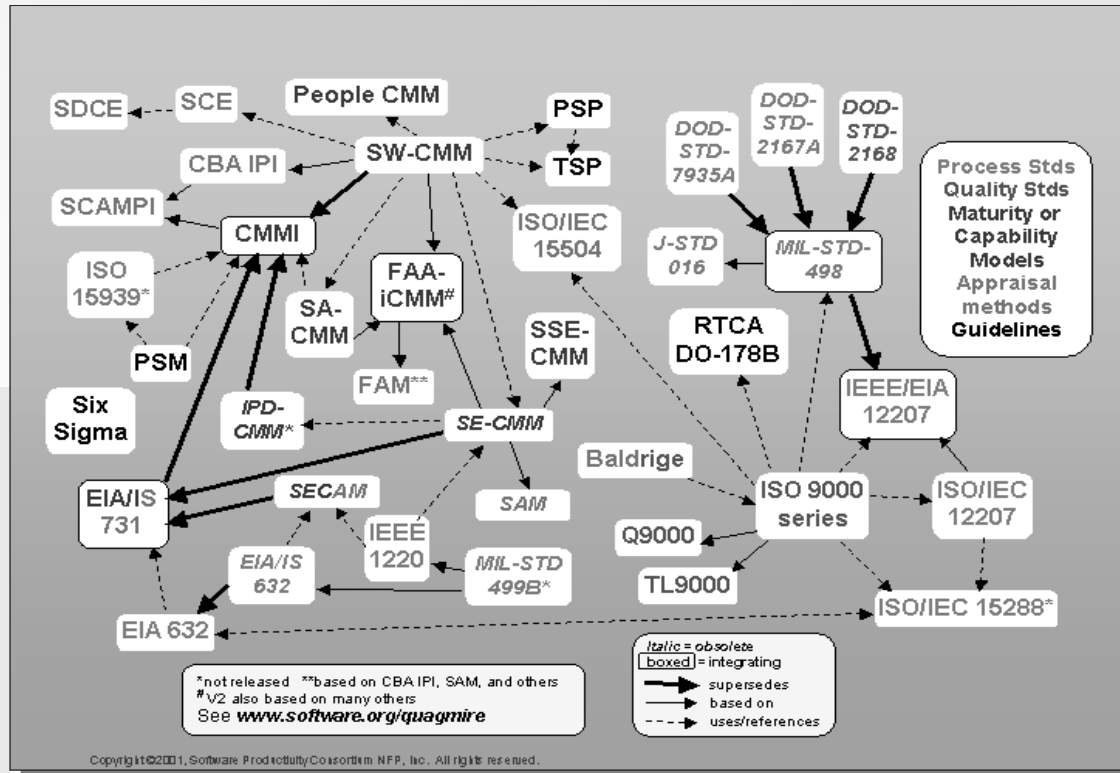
SDCE
SCE
People CMM
PSP
SW-CMM
TSP
CBA IPI
SCAMPI
CMMI
ISO/IEC 15504
DOD-STD-7935A
DOD-STD-2167A
DOD-STD-2168
J-STD 016
MIL-STD-498
Process Stds
Quality Stds
Maturity or Capability Models
Appraisal methods
Guidelines
ISO 15939*
FAA-iCMM#
SA-CMM
PSM
FAM**
SSE-CMM
RTCA DO-178B
Six Sigma
IPD-CMM*
SE-CMM
IEEE/EIA 12207
Baldrige
EIA/IS 731
SECAM
SAM
ISO 9000 series
ISO/IEC 12207
IEEE 1220
Q9000
EIA/IS 632
MIL-STD 499B*
TL9000
EIA 632
ISO/IEC 15288*
*not released **based on CBA IPI, SAM, and others
#V2 also based on many others
See www.software.org/quagmire
Italic = obsolete
boxed = integrating
supersedes
based on
uses/references
Copyright©2001, Software Productivity Consortium NFP, Inc. All rights reserved.